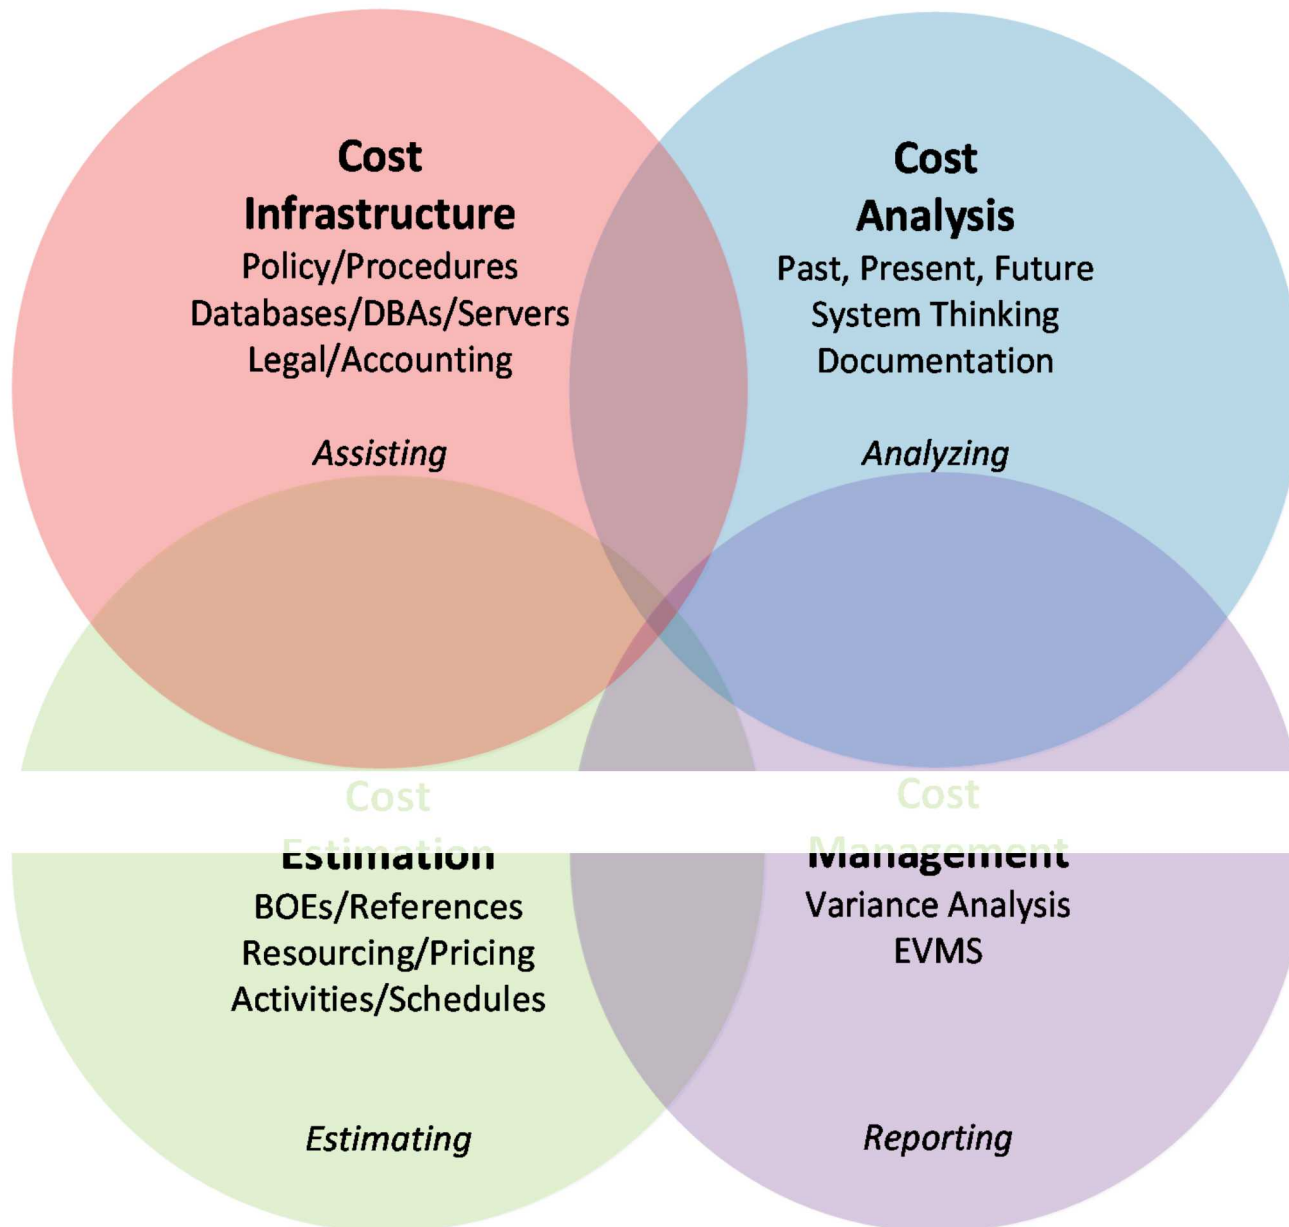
Cost
Infrastructure
Policy/Procedures
Databases/DBAs/Servers
Legal/Accounting

Assisting

Cost
Analysis
Past, Present, Future
System Thinking
Documentation

Analyzing

Cost
Estimation
BOEs/References
Resourcing/Pricing
Activities/Schedules

Estimating

Cost
Management
Variance Analysis
EVMS

Reporting